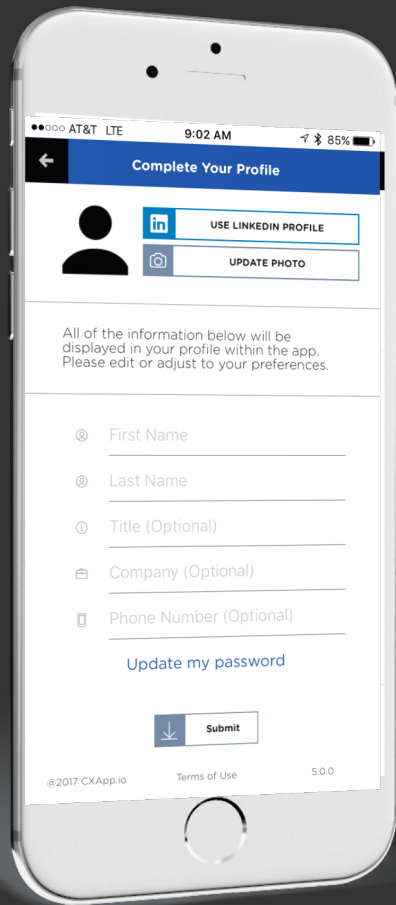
●●○○○ AT&T LTE 9:02 AM 85%

Complete Your Profile

in USE LINKEDIN PROFILE

UPDATE PHOTO

All of the information below will be displayed in your profile within the app. Please edit or adjust to your preferences.

First Name

Last Name

Title (Optional)

Company (Optional)

Phone Number (Optional)

Update my password

Submit

@2017 CXApp.io Terms of Use 5.0.0